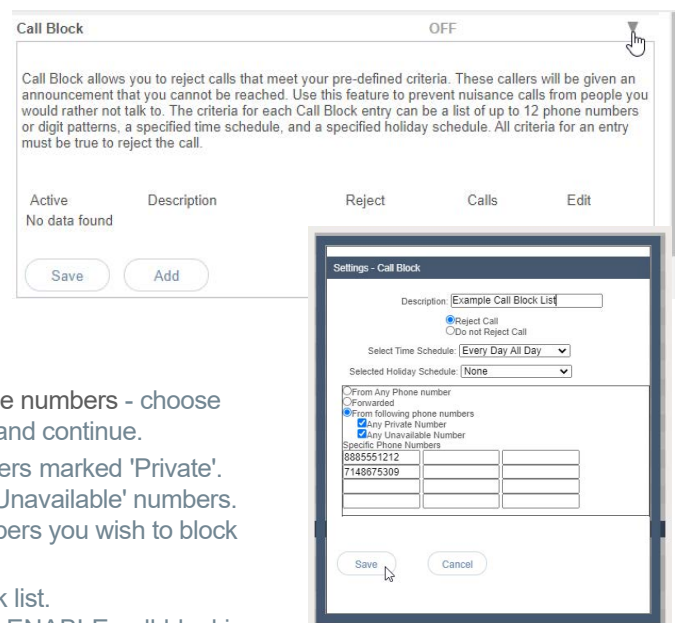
Call Block

OFF

Call Block allows you to reject calls that meet your pre-defined criteria. These callers will be given an announcement that you cannot be reached. Use this feature to prevent nuisance calls from people you would rather not talk to. The criteria for each Call Block entry can be a list of up to 12 phone numbers or digit patterns, a specified time schedule, and a specified holiday schedule. All criteria for an entry must be true to reject the call.

| Active | Description | Reject | Calls | Edit |
|---|---|---|---|---|
| No data found | | | | |

Save

Add

Settings - Call Block

Description: Example Call Block List

Reject Call
Do not Reject Call

Select Time Schedule: Every Day All Day

Selected Holiday Schedule: None

From Any Phone number
Forwarded
From following phone numbers
Any Private Number
Any Unavailable Number
Specific Phone Numbers

| 8885551212 | | |
|---|---|---|
| 7148675309 | | |
| | | |
| | | |

Save

Cancel

e numbers - choose
and continue.
ers marked 'Private'.
Unavailable' numbers.
bers you wish to block

k list.
ENABLE call blocki